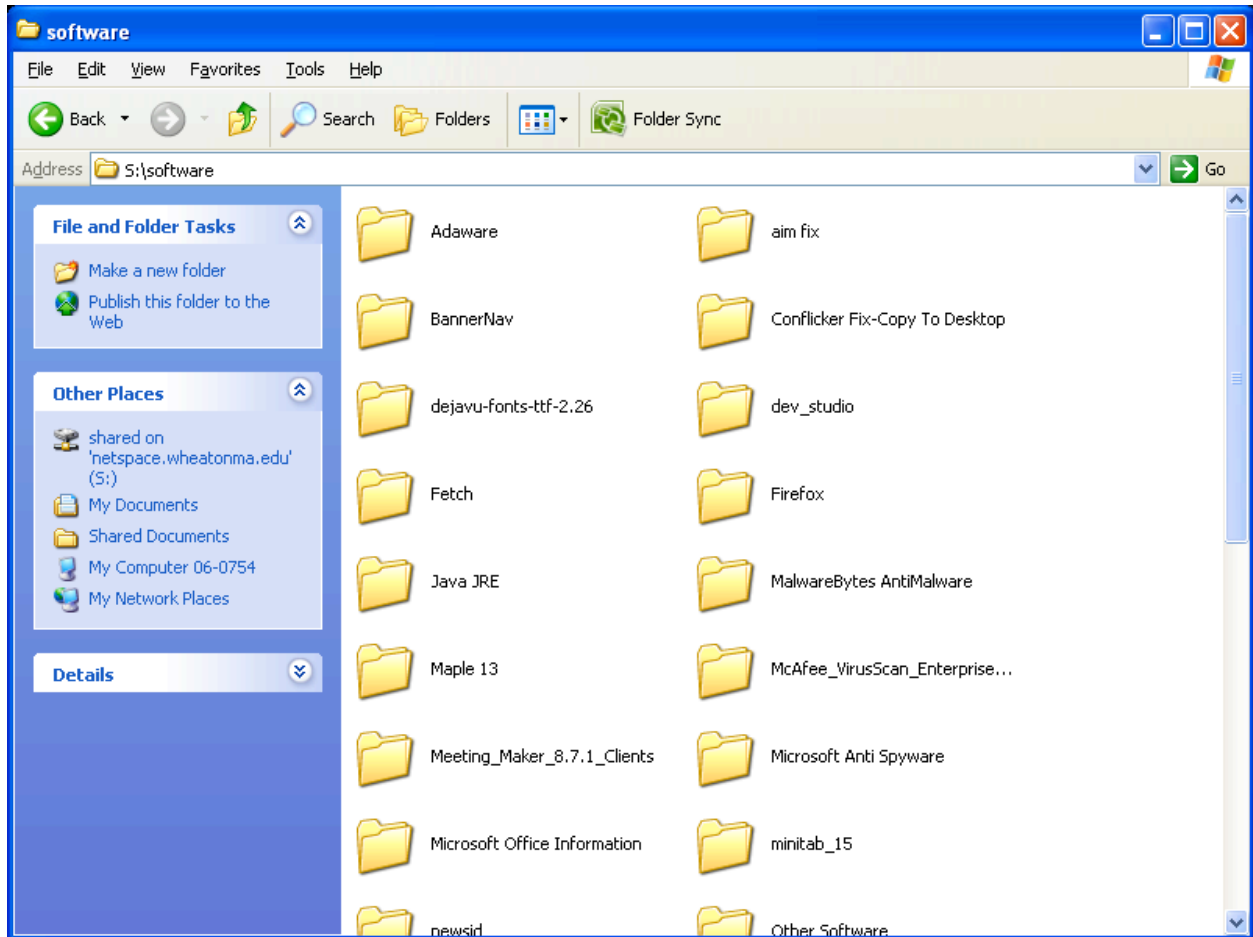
software

File Edit View Favorites Tools Help

Back Search Folders Folder Sync

Address S:\software Go

File and Folder Tasks

Make a new folder

Publish this folder to the Web

Other Places

shared on 'netspace.wheatonma.edu' (S:)

My Documents

Shared Documents

My Computer 06-0754

My Network Places

Details

Adaware

aim fix

BannerNav

Conflicker Fix-Copy To Desktop

dejavu-fonts-ttf-2.26

dev_studio

Fetch

Firefox

Java JRE

MalwareBytes AntiMalware

Maple 13

McAfee_VirusScan_Enterprise...

Meeting_Maker_8.7.1_Clients

Microsoft Anti Spyware

Microsoft Office Information

minitab_15

newsid

Other Software